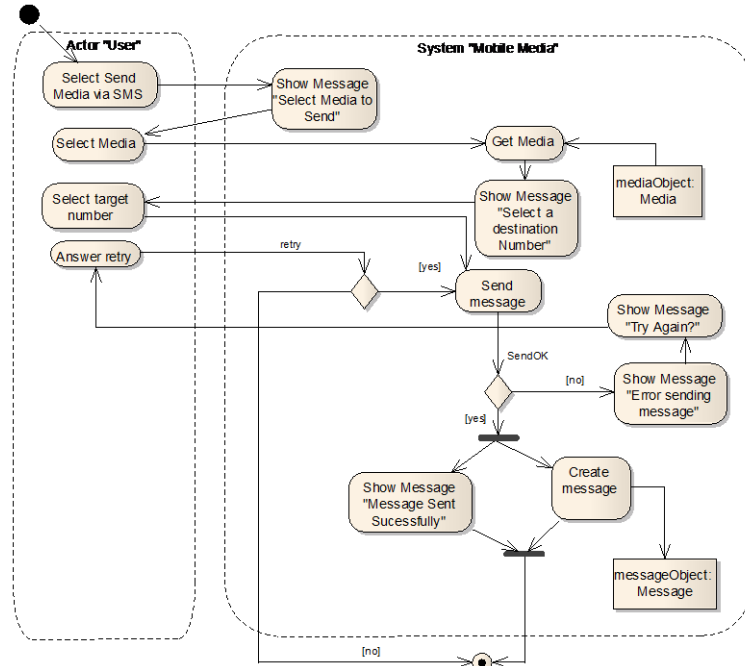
Actor "User"

System "Mobile Media"

Select Send Media via SMS

Show Message "Select Media to Send"

Select Media

Get Media

mediaObject: Media

Select target number

Show Message "Select a destination Number"

Answer retry

retry

[yes]

Send message

Show Message "Try Again?"

SendOK

[no]

Show Message "Error sending message"

[yes]

Show Message "Message Sent Sucessfully"

Create message

messageObject: Message

[no]